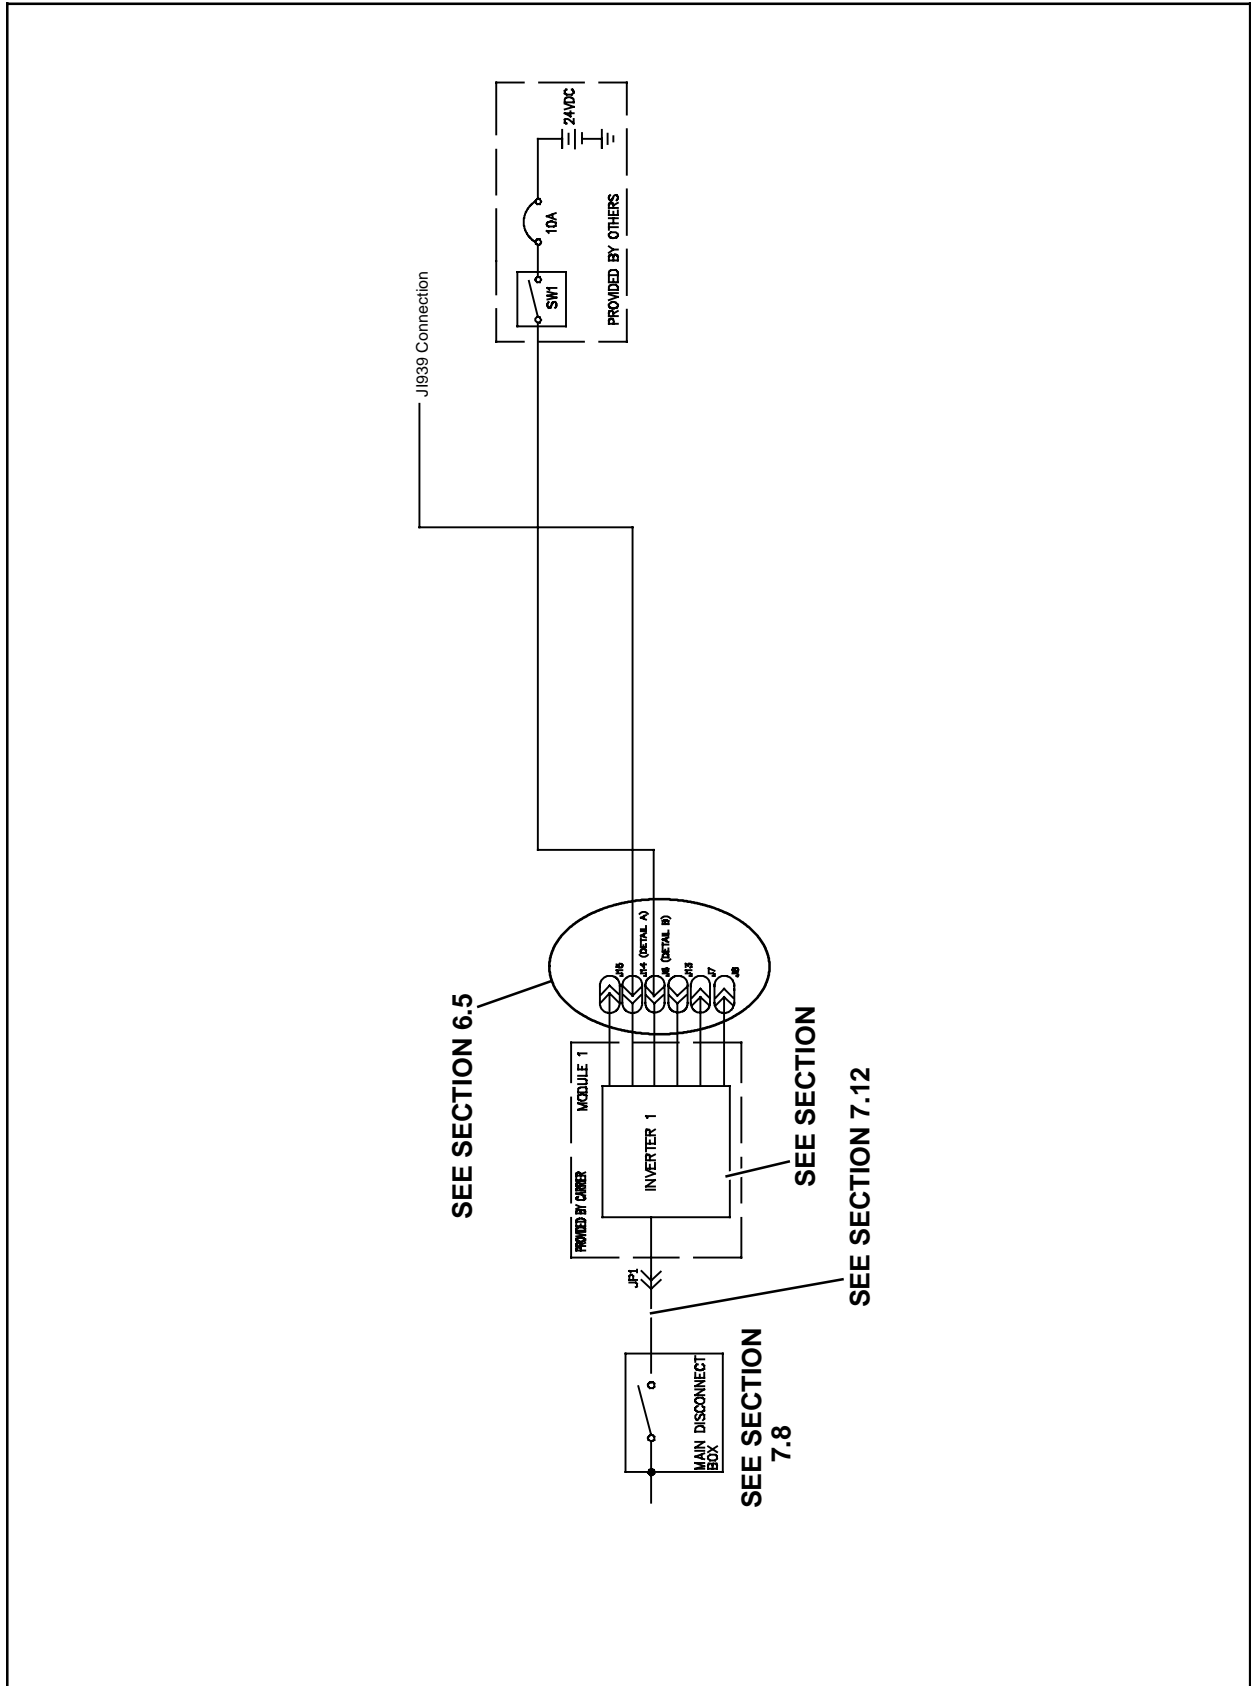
24VDC

10A

SW1

PROVIDED BY OTHERS

JI939 Connection

SEE SECTION 6.5

J15
J14 (DETAIL A)
J6 (DETAIL B)
J13
J7
J8

MODULE 1

INVERTER 1

PROVIDED BY CARRIER

SEE SECTION

SEE SECTION 7.12

JP1

SEE SECTION

MAIN DISCONNECT BOX

SEE SECTION 7.8